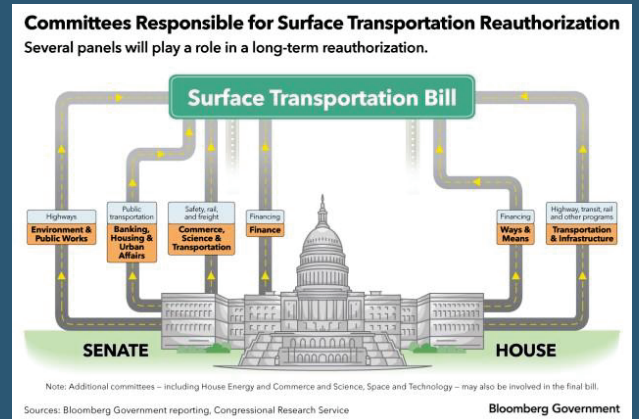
Committees Responsible for Surface Transportation Reauthorization

Several panels will play a role in a long-term reauthorization.

Surface Transportation Bill

Highways
Environment & Public Works

Public transportation
Banking, Housing & Urban Affairs

Safety, rail, and freight
Commerce, Science & Transportation

Financing
Finance

Financing
Ways & Means

Highway, transit, rail and other programs
Transportation & Infrastructure

SENATE

HOUSE

Note: Additional committees – including House Energy and Commerce and Science, Space and Technology – may also be involved in the final bill.

Sources: Bloomberg Government reporting, Congressional Research Service

Bloomberg Government